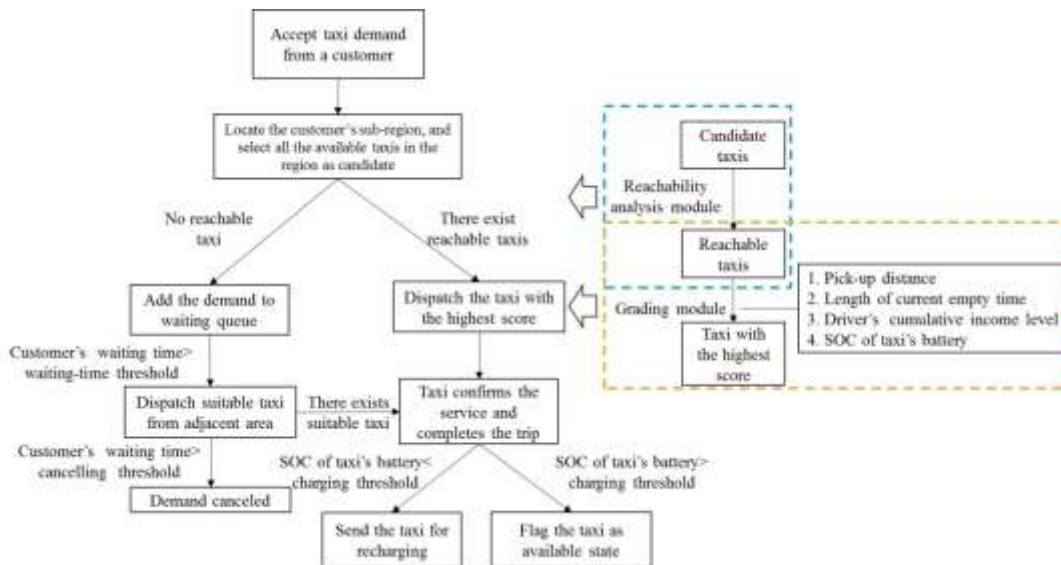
Accept taxi demand from a customer

Locate the customer's sub-region, and select all the available taxis in the region as candidate

No reachable taxi

There exist reachable taxis

Add the demand to waiting queue

Dispatch the taxi with the highest score

Customer's waiting time> waiting-time threshold

Dispatch suitable taxi from adjacent area

There exists suitable taxi

Taxi confirms the service and completes the trip

Customer's waiting time> cancelling threshold

Demand canceled

SOC of taxi's battery< charging threshold

SOC of taxi's battery> charging threshold

Send the taxi for recharging

Flag the taxi as available state

Candidate taxis

Reachability analysis module

Reachable taxis

Grading module

Taxi with the highest score

1. Pick-up distance
2. Length of current empty time
3. Driver's cumulative income level
4. SOC of taxi's battery